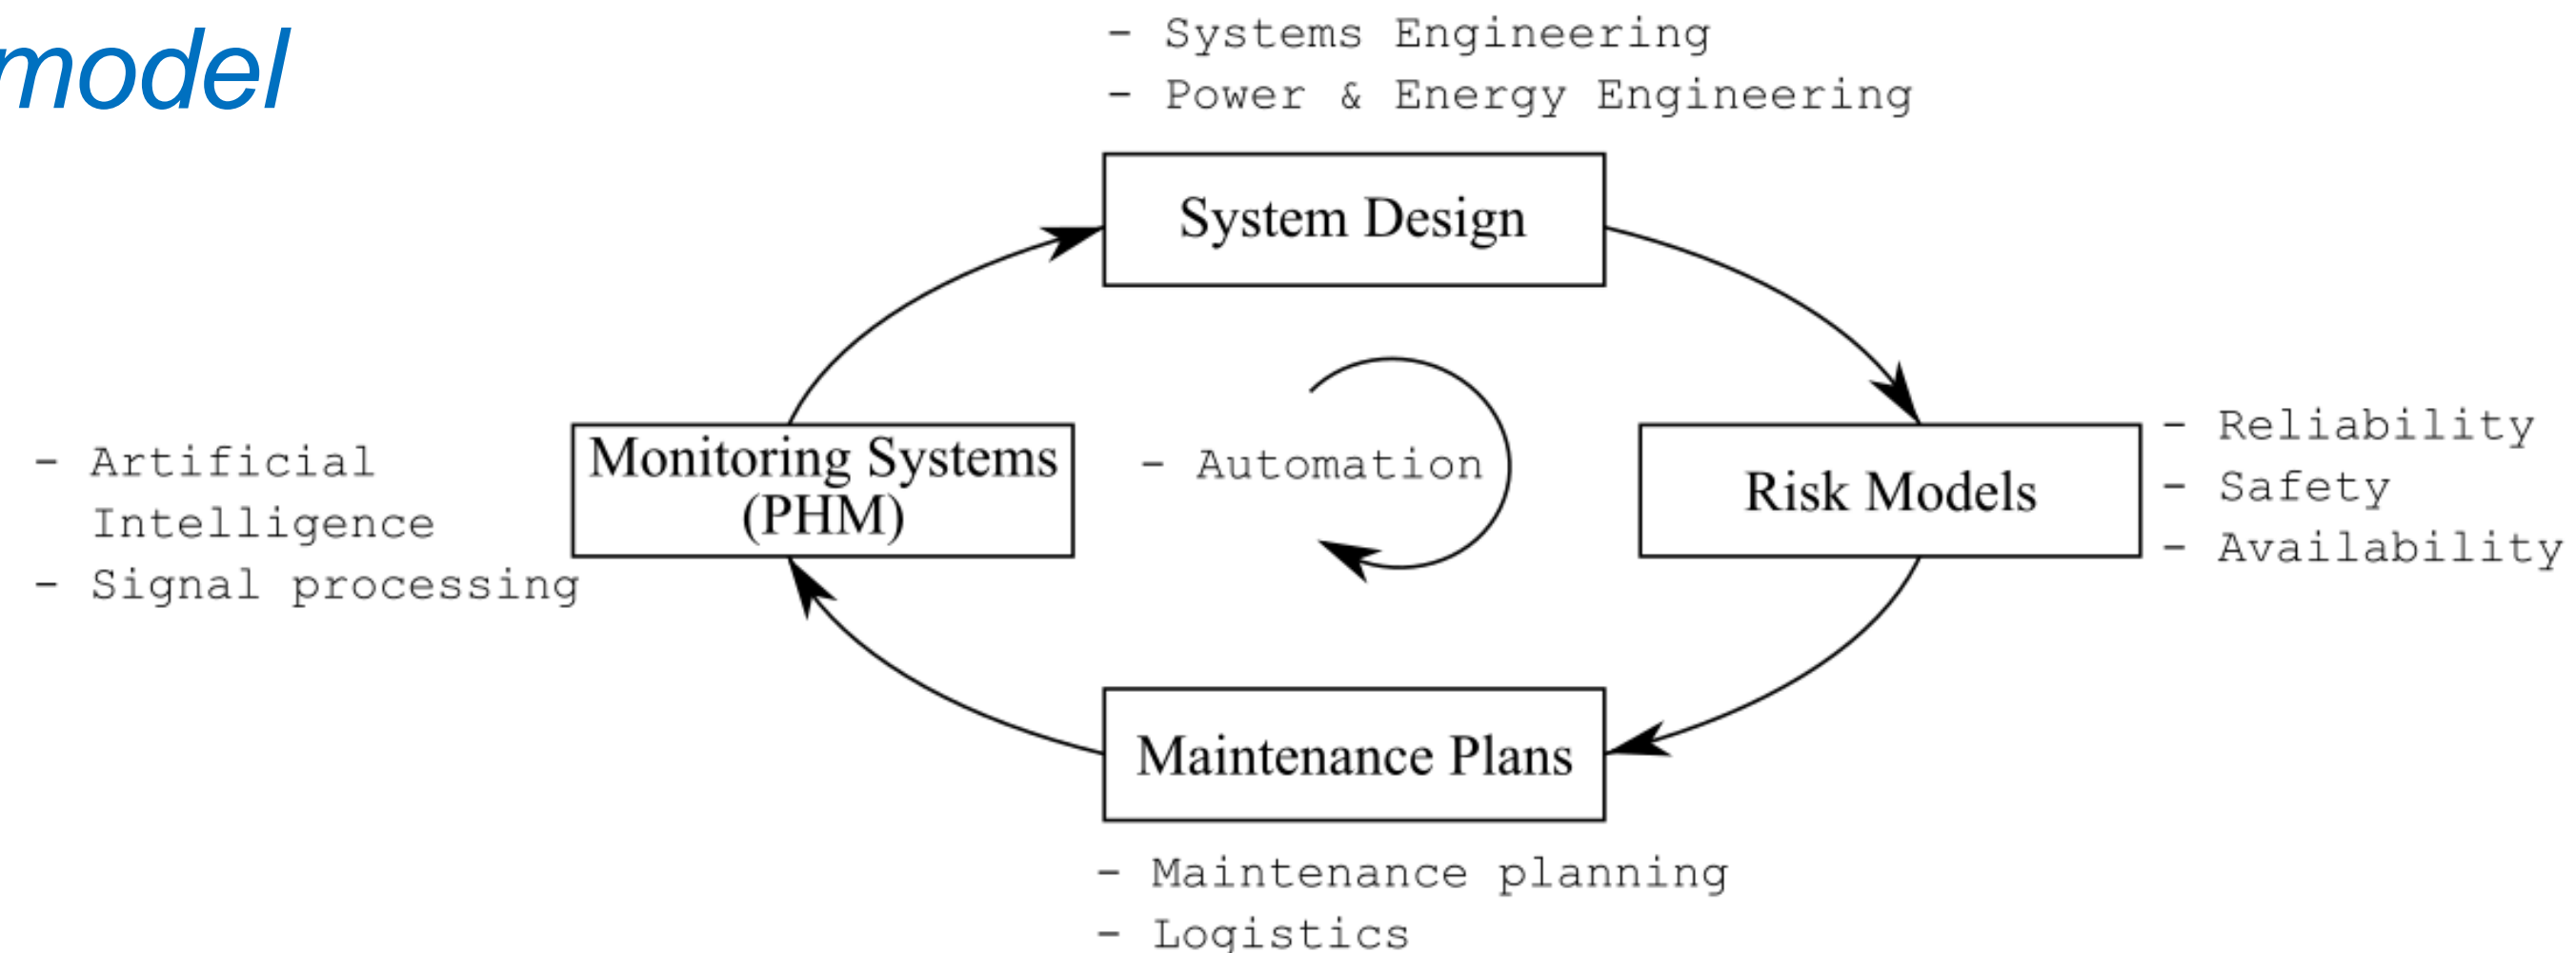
model

- Systems Engineering
- Power & Energy Engineering

System Design

- Artificial Intelligence
- Signal processing

Monitoring Systems (PHM)

- Automation

Risk Models

- Reliability
- Safety
- Availability

Maintenance Plans

- Maintenance planning
- Logistics